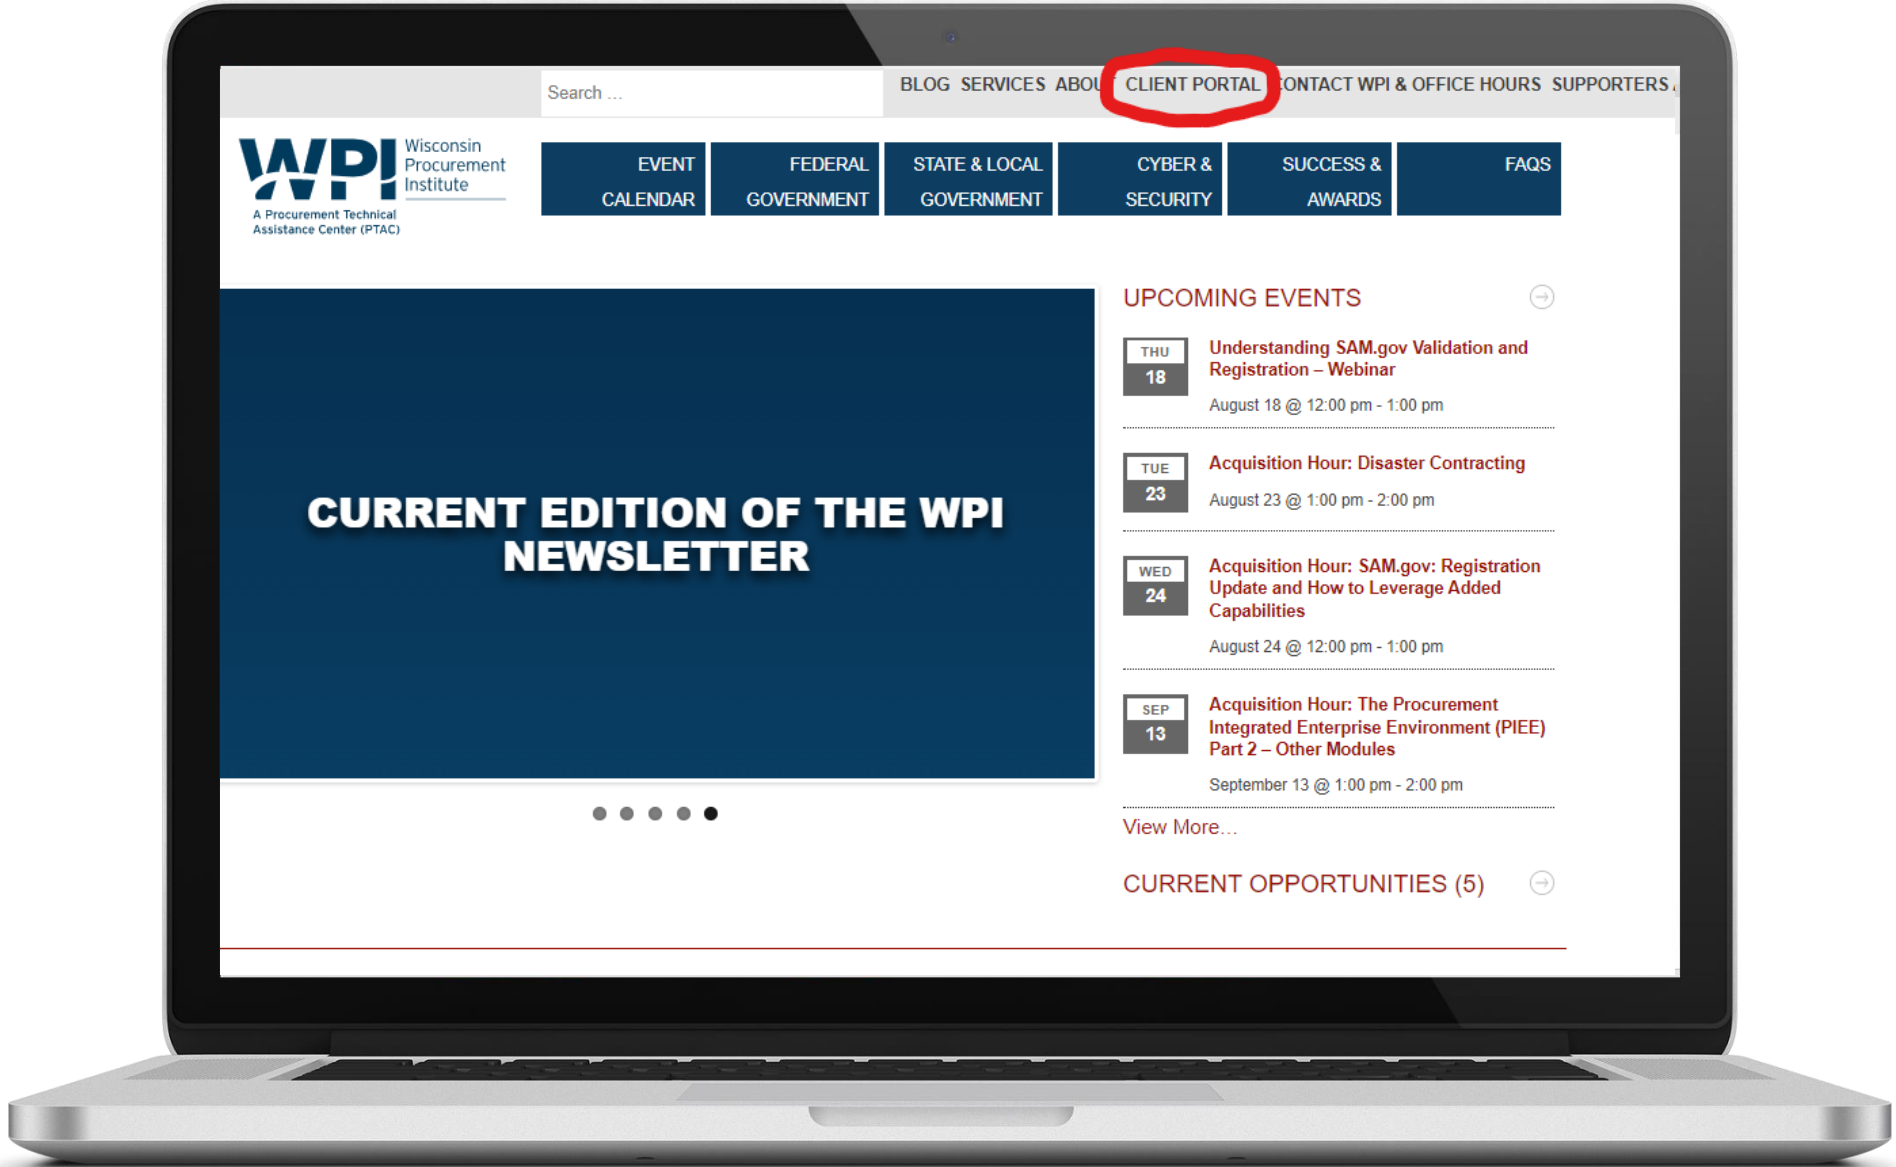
Search ...

BLOG SERVICES ABOU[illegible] CLIENT PORTAL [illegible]ONTACT WPI & OFFICE HOURS SUPPORTERS

WPI Wisconsin Procurement Institute
A Procurement Technical Assistance Center (PTAC)

EVENT CALENDAR | FEDERAL GOVERNMENT | STATE & LOCAL GOVERNMENT | CYBER & SECURITY | SUCCESS & AWARDS | FAQS

CURRENT EDITION OF THE WPI NEWSLETTER

UPCOMING EVENTS

THU 18
Understanding SAM.gov Validation and Registration – Webinar
August 18 @ 12:00 pm - 1:00 pm

TUE 23
Acquisition Hour: Disaster Contracting
August 23 @ 1:00 pm - 2:00 pm

WED 24
Acquisition Hour: SAM.gov: Registration Update and How to Leverage Added Capabilities
August 24 @ 12:00 pm - 1:00 pm

SEP 13
Acquisition Hour: The Procurement Integrated Enterprise Environment (PIEE) Part 2 – Other Modules
September 13 @ 1:00 pm - 2:00 pm

View More...

CURRENT OPPORTUNITIES (5)